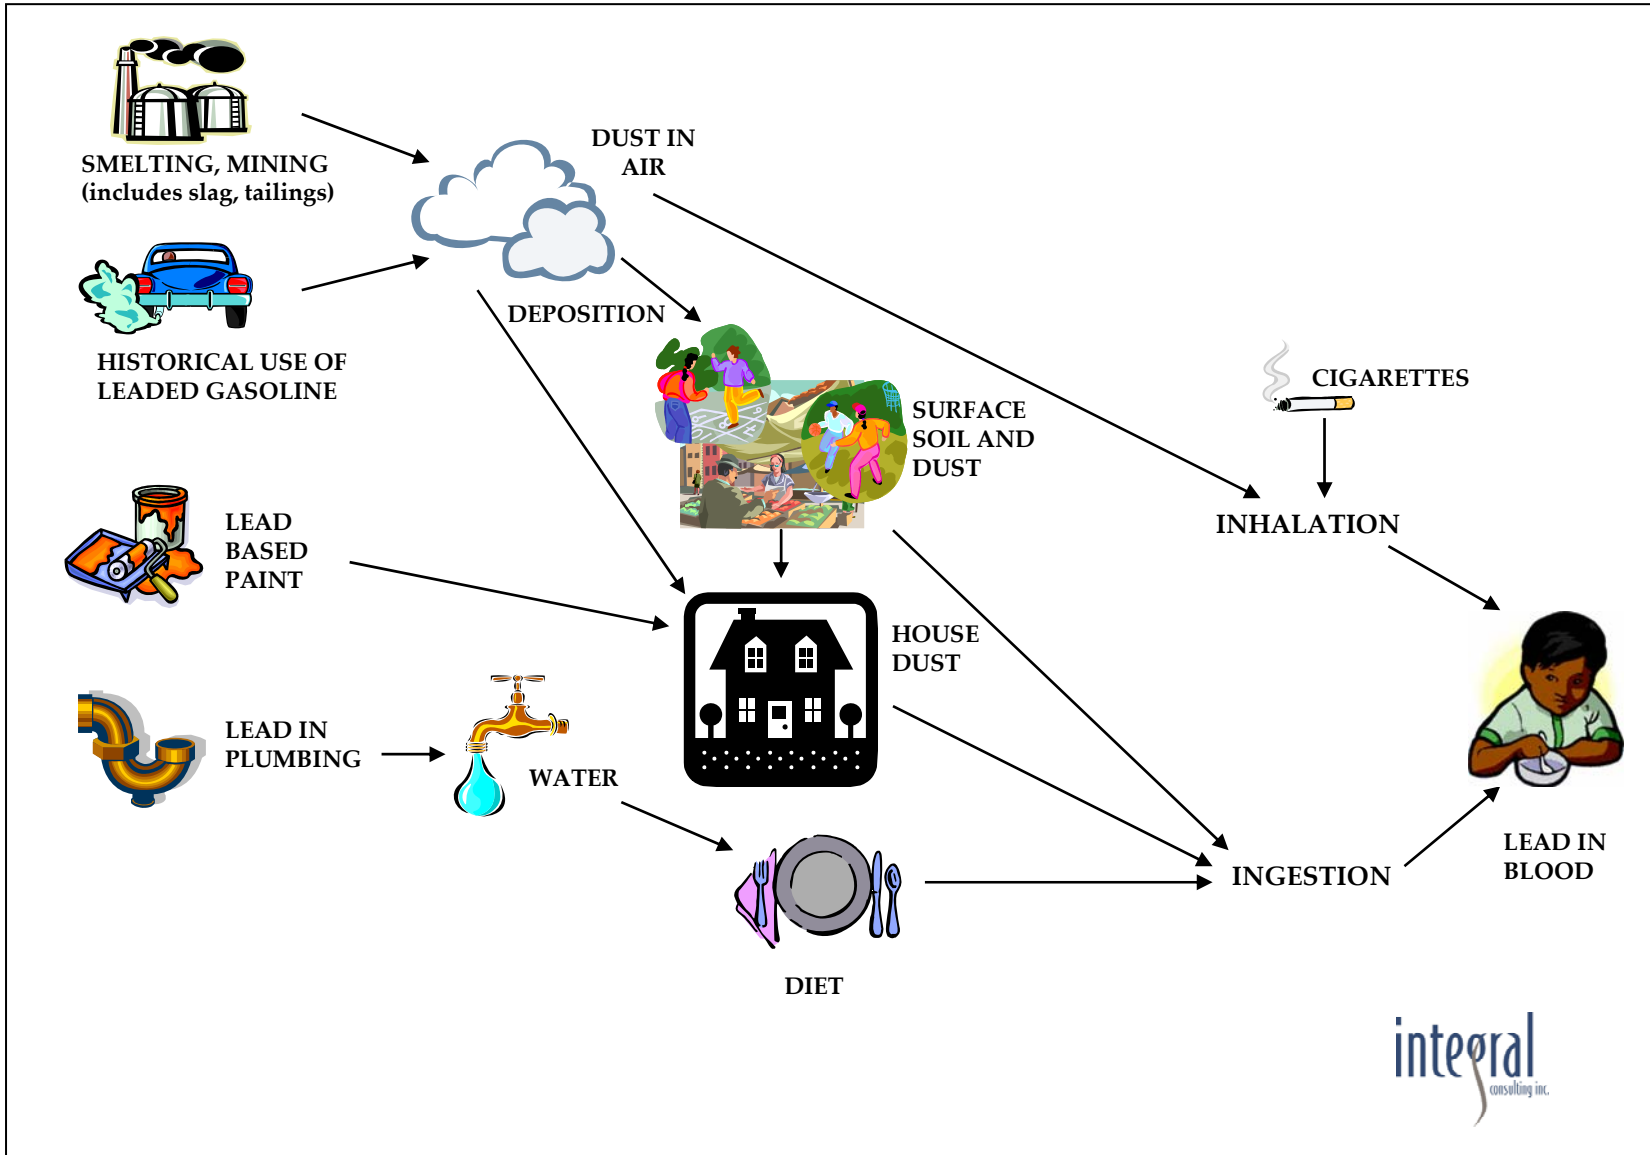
SMELTING, MINING
(includes slag, tailings)

DUST IN AIR

HISTORICAL USE OF LEADED GASOLINE

DEPOSITION

CIGARETTES

SURFACE SOIL AND DUST

INHALATION

LEAD BASED PAINT

HOUSE DUST

LEAD IN PLUMBING

WATER

LEAD IN BLOOD

INGESTION

DIET

integral consulting inc.